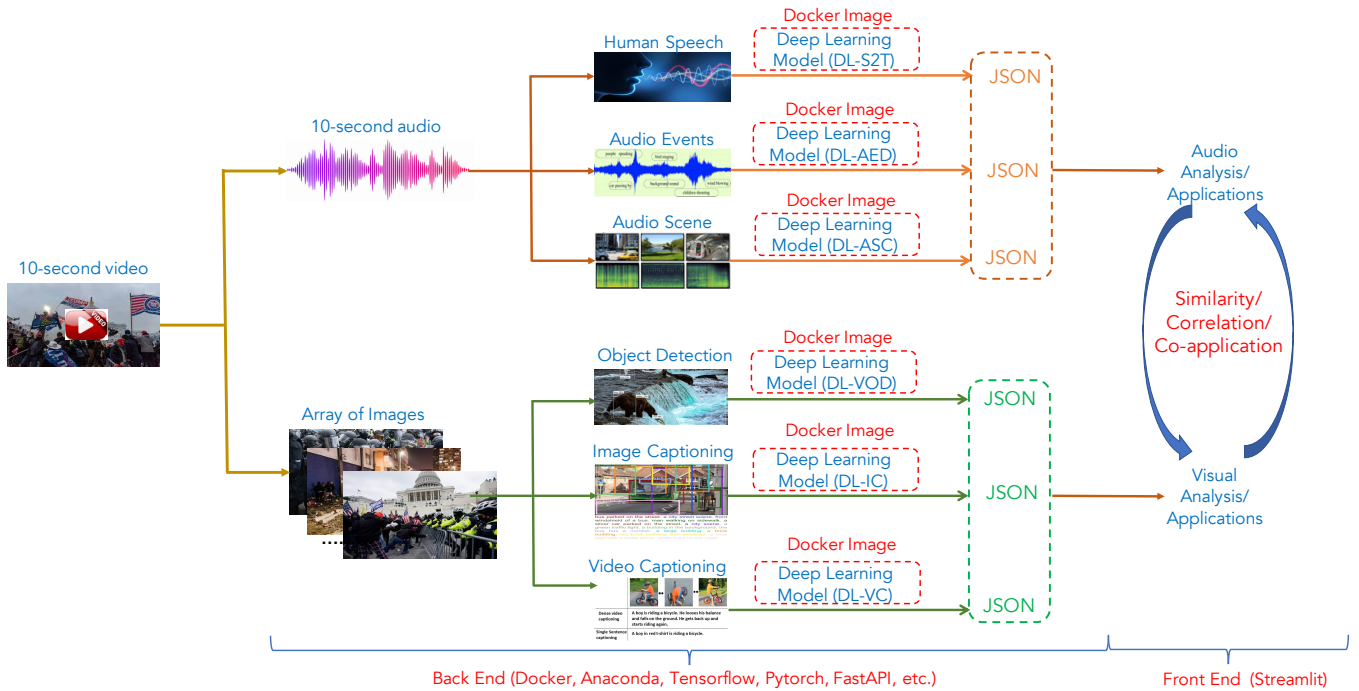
10-second video

10-second audio

Human Speech

Docker Image
Deep Learning Model (DL-S2T)

JSON

Audio Events

Docker Image
Deep Learning Model (DL-AED)

JSON

Audio Scene

Docker Image
Deep Learning Model (DL-ASC)

JSON

Audio Analysis/ Applications

Similarity/ Correlation/ Co-application

Array of Images

Object Detection

Docker Image
Deep Learning Model (DL-VOD)

JSON

Image Captioning

Docker Image
Deep Learning Model (DL-IC)

JSON

Visual Analysis/ Applications

Video Captioning

| Dense video captioning | A boy is riding a bicycle. He looses his balance and falls on the ground. He gets back up and starts riding again. |
|---|---|
| Single Sentence captioning | A boy in red t-shirt is riding a bicycle. |

Docker Image
Deep Learning Model (DL-VC)

JSON

Back End (Docker, Anaconda, Tensorflow, Pytorch, FastAPI, etc.)

Front End (Streamlit)